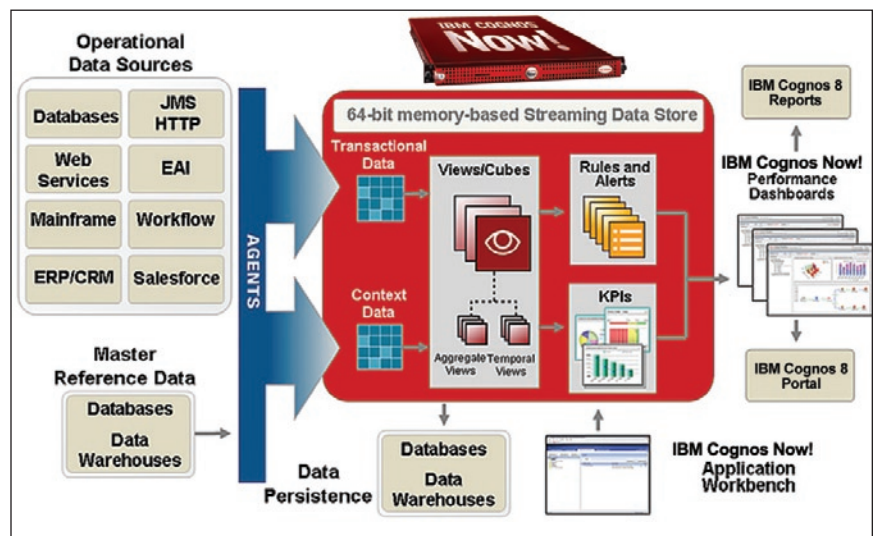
IBM COGNOS Now!

Operational Data Sources

Databases

JMS HTTP

Web Services

EAI

Mainframe

Workflow

ERP/CRM

Salesforce

AGENTS

Master Reference Data

Databases

Data Warehouses

64-bit memory-based Streaming Data Store

Transactional Data

Context Data

Views/Cubes

Aggregate Views

Temporal Views

Rules and Alerts

KPIs

IBM Cognos 8 Reports

IBM Cognos Now! Performance Dashboards

IBM Cognos 8 Portal

Data Persistence

Databases

Data Warehouses

IBM Cognos Now! Application Workbench